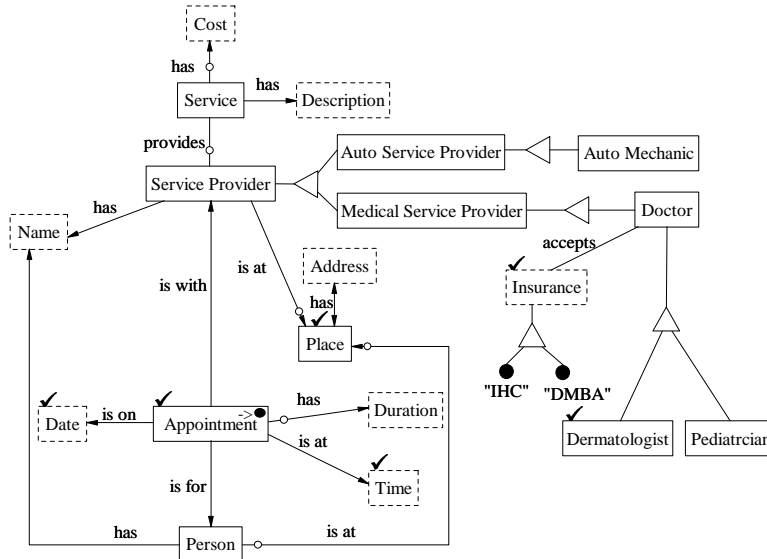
Cost

has

Service

has

Description

provides

Auto Service Provider

Auto Mechanic

Service Provider

Medical Service Provider

Doctor

has

Name

accepts

is at

Address

Insurance

is with

has

Place

"IHC"

"DMBA"

has

Date

is on

Appointment

->

Duration

is at

Dermatologist

Pediatrcian

Time

is for

has

is at

Person